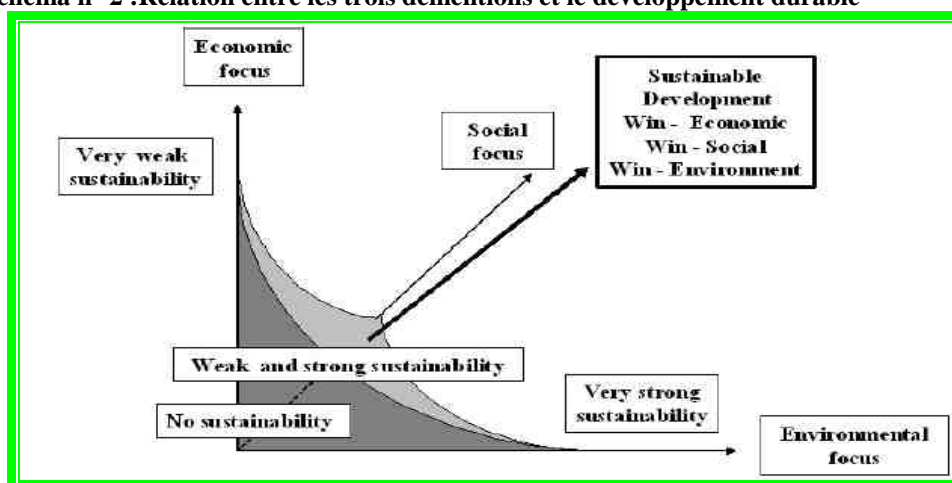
chéma n° 2 :Relation entre les trois demensions et le développement durable

Economic focus

Very weak sustainability

Social focus

Sustainable Development
Win - Economic
Win - Social
Win - Environment

Weak and strong sustainability

Very strong sustainability

No sustainability

Environmental focus